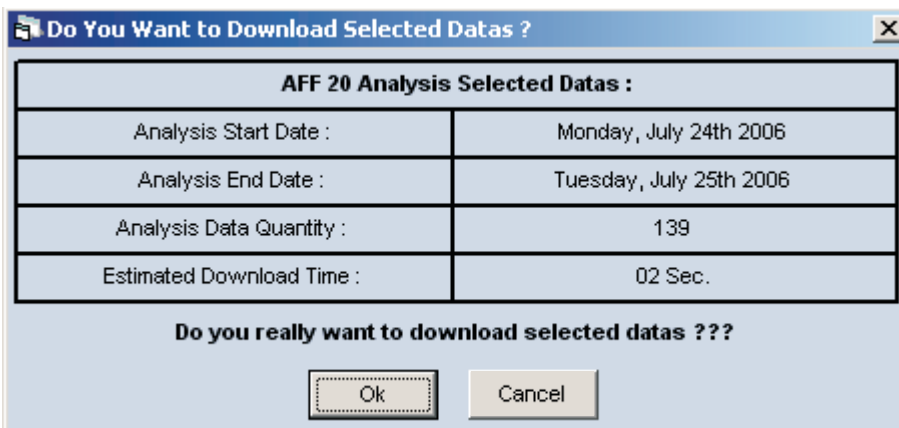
Do You Want to Download Selected Datas ?

| AFF 20 Analysis Selected Datas : | |
|---|---|
| Analysis Start Date : | Monday, July 24th 2006 |
| Analysis End Date : | Tuesday, July 25th 2006 |
| Analysis Data Quantity : | 139 |
| Estimated Download Time : | 02 Sec. |

Do you really want to download selected datas ???

Ok

Cancel